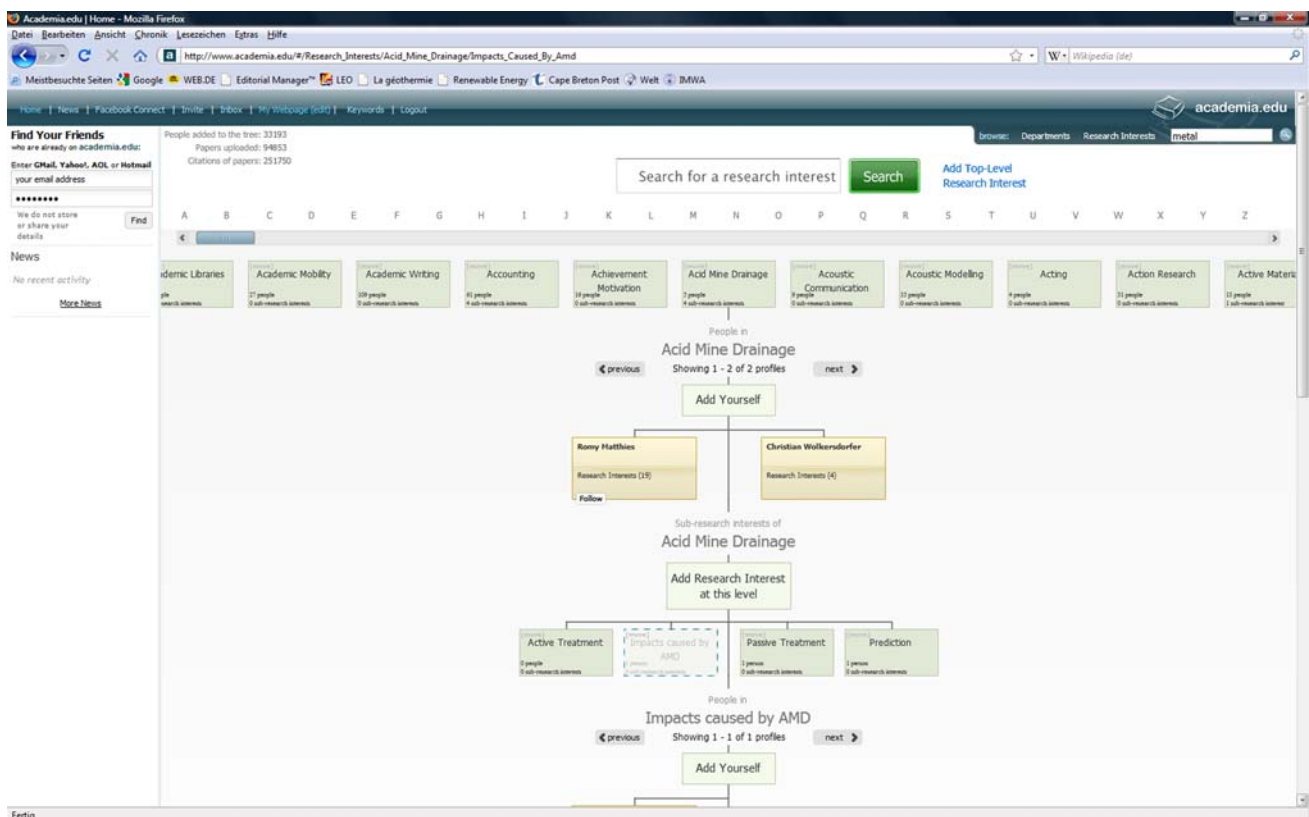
Academia.edu | Home - Mozilla Firefox

Datei Bearbeiten Ansicht Chronik Lesezeichen Extras Hilfe

http://www.academia.edu/#/Research_Interests/Acid_Mine_Drainage/Impacts_Caused_By_Amd

Wikipedia (de)

Meistbesuchte Seiten Google WEB.DE Editorial Manager™ LEO La géothermie Renewable Energy Cape Breton Post Welt IMWA

Home | News | Facebook Connect | Invite | Inbox | My Webpage (edit) | Keywords | Logout

academia.edu

Find Your Friends
who are already on academia.edu:

Enter GMail, Yahoo!, AOL or Hotmail

your email address

•••••••••

We do not store or share your details

Find

News

No recent activity

More News

People added to the tree: 33193
Papers uploaded: 94853
Citations of papers: 251750

browse: Departments Research Interests metal

Search for a research interest

Search

Add Top-Level Research Interest

A B C D E F G H I J K L M N O P Q R S T U V W X Y Z

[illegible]demic Libraries | Academic Mobility | Academic Writing | Accounting | Achievement Motivation | Acid Mine Drainage | Acoustic Communication | Acoustic Modelling | Acting | Action Research | Active Materi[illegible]

People in
Acid Mine Drainage

previous Showing 1 - 2 of 2 profiles next

Add Yourself

Romy Matthies
Research Interests (19)
Follow

Christian Wolkersdorfer
Research Interests (4)

Sub-research interests of
Acid Mine Drainage

Add Research Interest at this level

Active Treatment
Impacts caused by AMD
Passive Treatment
Prediction

People in
Impacts caused by AMD

previous Showing 1 - 1 of 1 profiles next

Add Yourself

Fertig